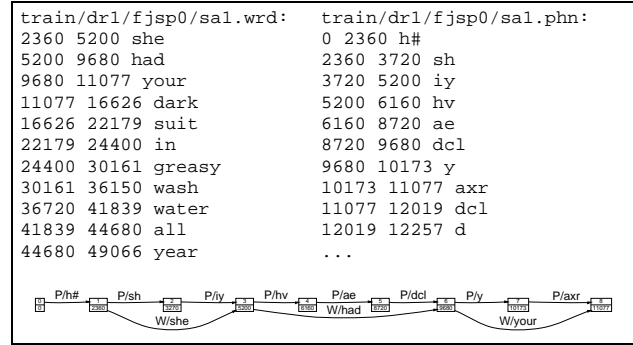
train/dr1/fjsp0/sa1.wrd:
2360 5200 she
5200 9680 had
9680 11077 your
11077 16626 dark
16626 22179 suit
22179 24400 in
24400 30161 greasy
30161 36150 wash
36720 41839 water
41839 44680 all
44680 49066 year

train/dr1/fjsp0/sa1.phn:
0 2360 h#
2360 3720 sh
3720 5200 iy
5200 6160 hv
6160 8720 ae
8720 9680 dcl
9680 10173 y
10173 11077 axr
11077 12019 dcl
12019 12257 d
...

0 0 P/h# 1 2360 P/sh 2 3270 P/iy 3 5200 P/hv 4 6160 P/ae 5 8720 P/dcl 6 9680 P/y 7 10173 P/axr 8 11077
W/she W/had W/your